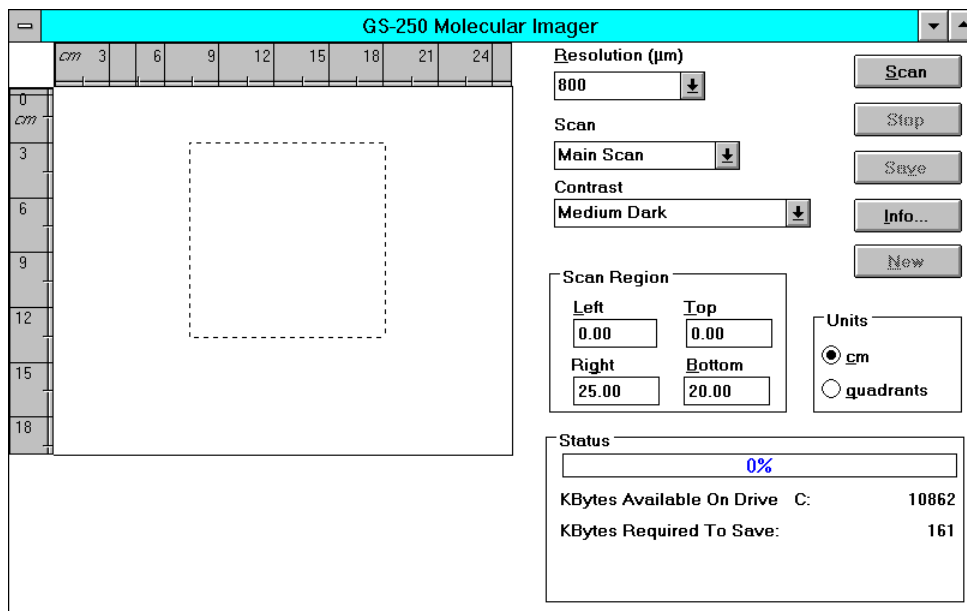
GS-250 Molecular Imager

cm 3 6 9 12 15 18 21 24

0 cm 3 6 9 12 15 18

Resolution (µm)
800

Scan
Main Scan

Contrast
Medium Dark

Scan
Stop
Save
Info...
New

Scan Region
Left
0.00
Top
0.00
Right
25.00
Bottom
20.00

Units
cm
quadrants

Status
0%
KBytes Available On Drive C: 10862
KBytes Required To Save: 161